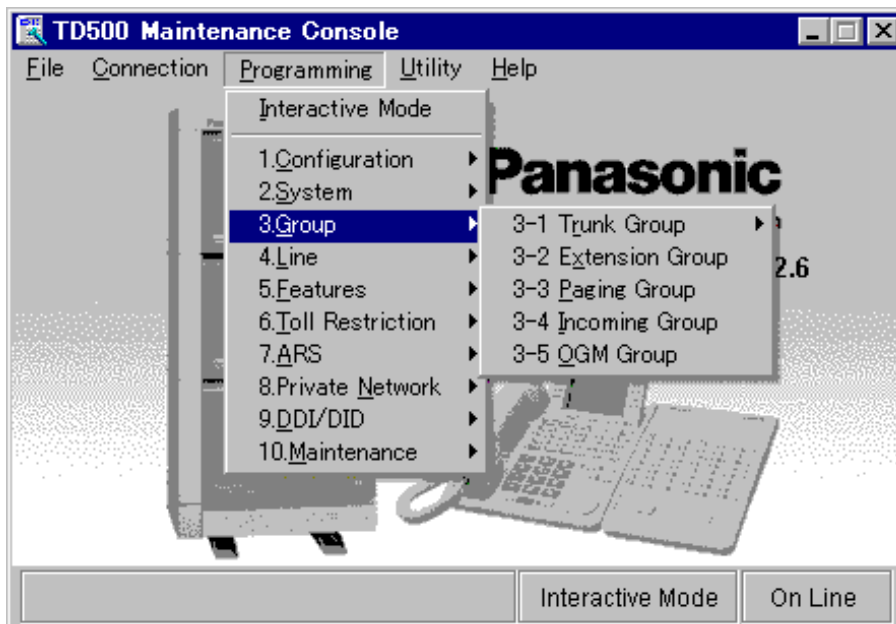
TD500 Maintenance Console

File Connection Programming Utility Help

Interactive Mode

1.Configuration
2.System
3.Group
4.Line
5.Features
6.Toll Restriction
7.ARS
8.Private Network
9.DDI/DID
10.Maintenance

3-1 Trunk Group
3-2 Extension Group
3-3 Paging Group
3-4 Incoming Group
3-5 OGM Group

Panasonic

2.6

Interactive Mode
On Line